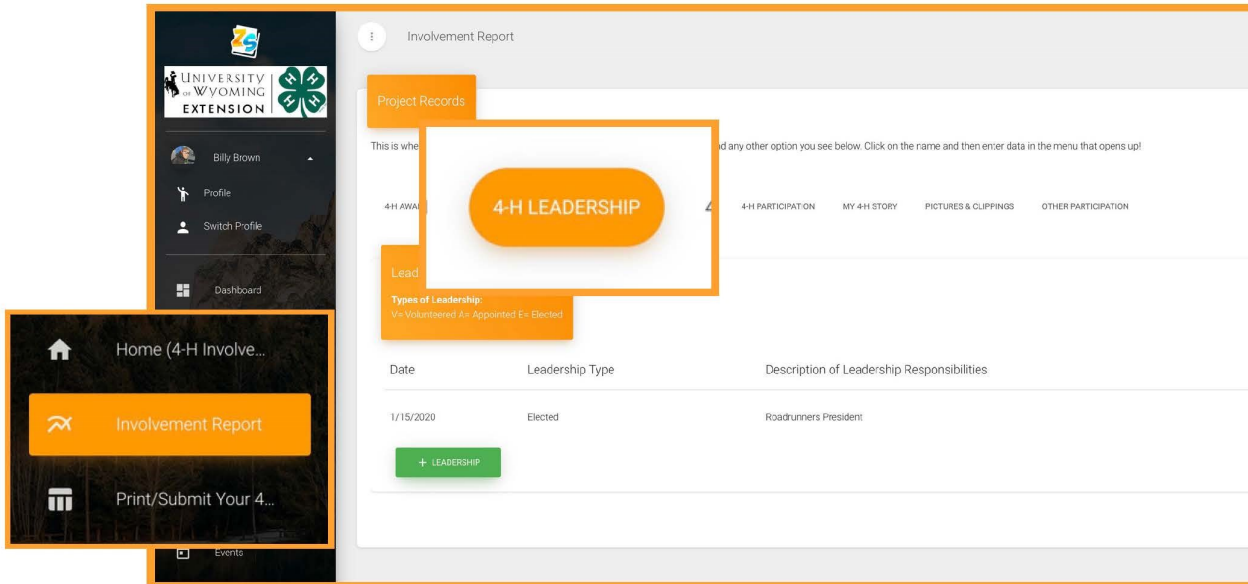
UNIVERSITY OF WYOMING EXTENSION

Billy Brown

Profile

Switch Profile

Dashboard

Home (4-H Involve...

Involvement Report

Print/Submit Your 4...

Events

Involvement Report

Project Records

This is whe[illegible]d any other option you see below. Click on the name and then enter data in the menu that opens up!

4-H AWA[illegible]

4-H LEADERSHIP

4-H PARTICIPATION MY 4-H STORY PICTURES & CLIPPINGS OTHER PARTICIPATION

Lead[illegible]

Types of Leadership:
V= Volunteered A= Appointed E= Elected

| Date | Leadership Type | Description of Leadership Responsibilities |
|---|---|---|
| 1/15/2020 | Elected | Roadrunners President |

+ LEADERSHIP